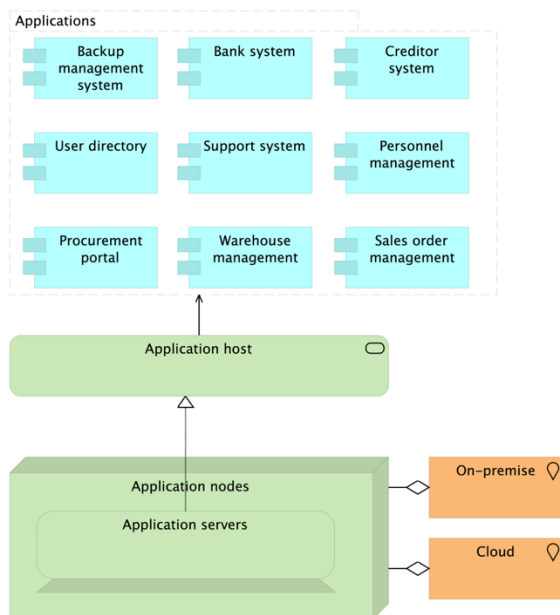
Applications

Backup management system

Bank system

Creditor system

User directory

Support system

Personnel management

Procurement portal

Warehouse management

Sales order management

Application host

Application nodes

Application servers

On-premise

Cloud